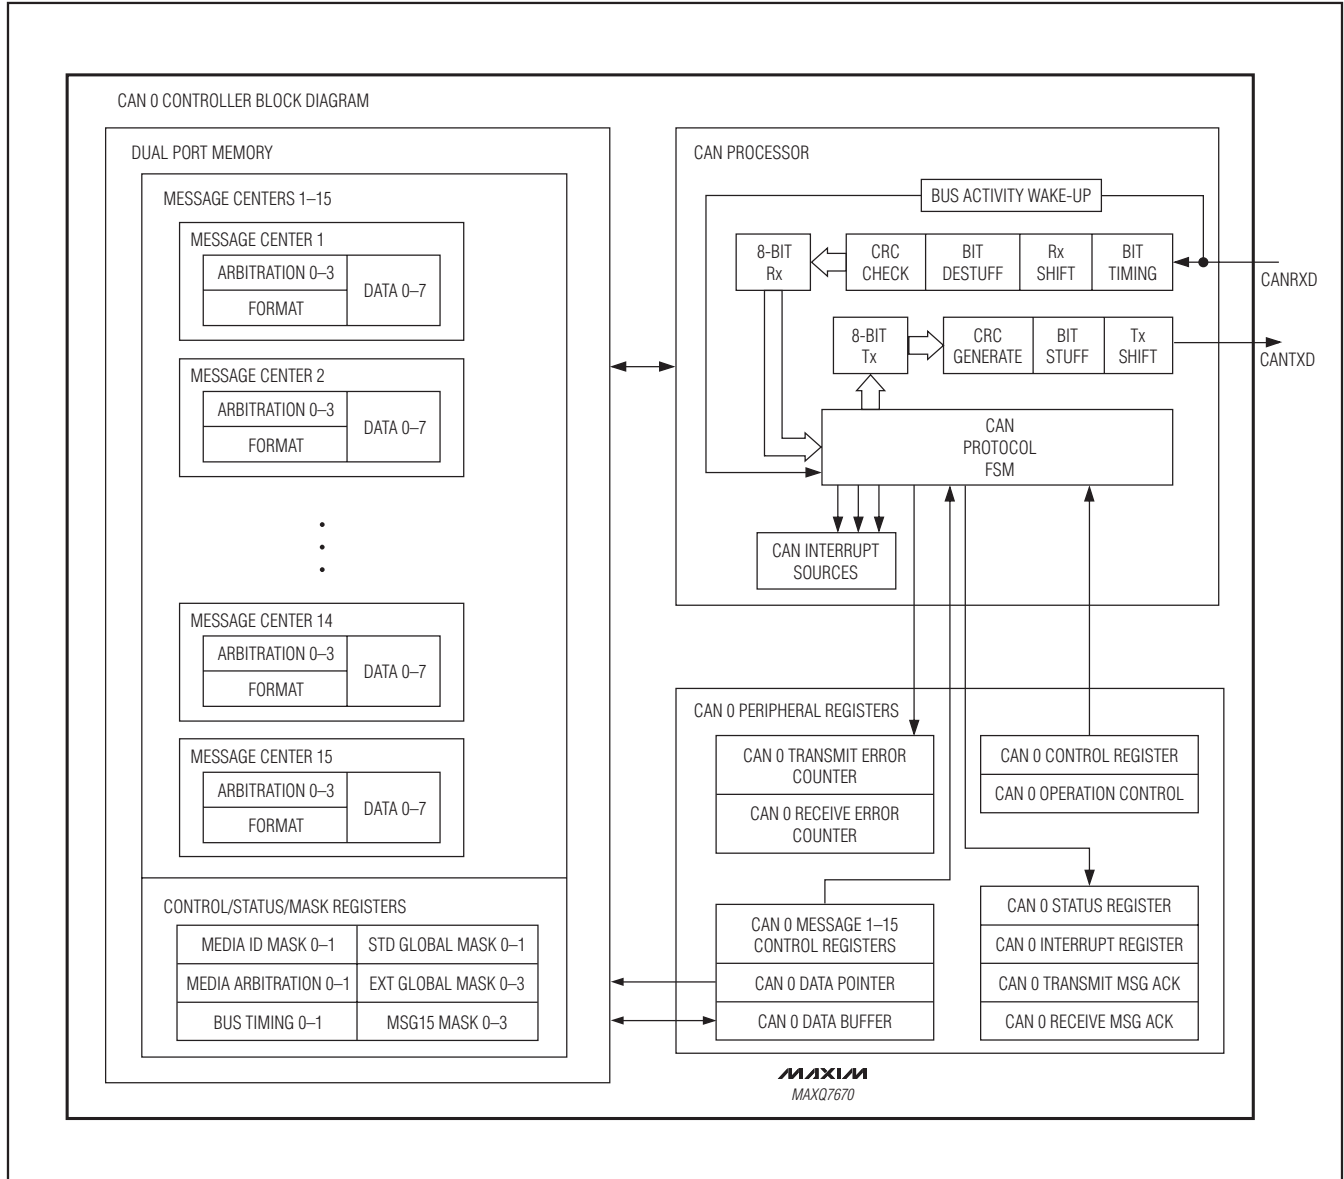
CAN 0 CONTROLLER BLOCK DIAGRAM

DUAL PORT MEMORY

MESSAGE CENTERS 1–15

MESSAGE CENTER 1
ARBITRATION 0–3
FORMAT
DATA 0–7

MESSAGE CENTER 2
ARBITRATION 0–3
FORMAT
DATA 0–7

MESSAGE CENTER 14
ARBITRATION 0–3
FORMAT
DATA 0–7

MESSAGE CENTER 15
ARBITRATION 0–3
FORMAT
DATA 0–7

CONTROL/STATUS/MASK REGISTERS

| MEDIA ID MASK 0–1 | STD GLOBAL MASK 0–1 |
|---|---|
| MEDIA ARBITRATION 0–1 | EXT GLOBAL MASK 0–3 |
| BUS TIMING 0–1 | MSG15 MASK 0–3 |

CAN PROCESSOR

BUS ACTIVITY WAKE-UP

8-BIT Rx
CRC CHECK
BIT DESTUFF
Rx SHIFT
BIT TIMING
CANRXD

8-BIT Tx
CRC GENERATE
BIT STUFF
Tx SHIFT
CANTXD

CAN PROTOCOL FSM

CAN INTERRUPT SOURCES

CAN 0 PERIPHERAL REGISTERS

CAN 0 TRANSMIT ERROR COUNTER
CAN 0 RECEIVE ERROR COUNTER

CAN 0 CONTROL REGISTER
CAN 0 OPERATION CONTROL

CAN 0 MESSAGE 1–15 CONTROL REGISTERS
CAN 0 DATA POINTER
CAN 0 DATA BUFFER

CAN 0 STATUS REGISTER
CAN 0 INTERRUPT REGISTER
CAN 0 TRANSMIT MSG ACK
CAN 0 RECEIVE MSG ACK

MAXIM
MAXQ7670